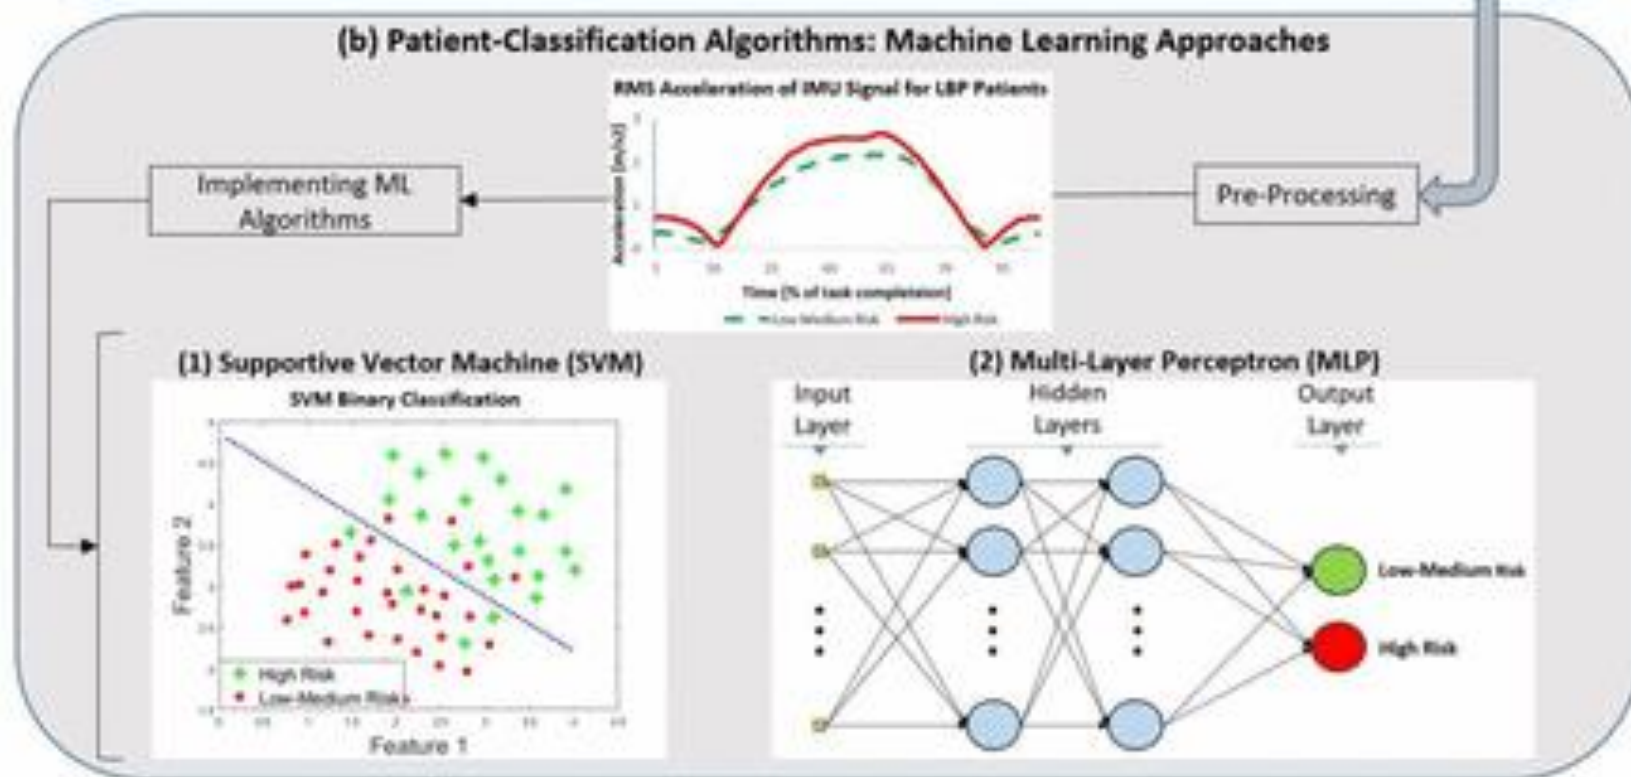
(b) Patient-Classification Algorithms: Machine Learning Approaches

RMS Acceleration of IMU Signal for LBP Patients

Acceleration [m/s2]

Time [% of task completion]

Low-Medium Risk

High Risk

Implementing ML Algorithms

Pre-Processing

(1) Supportive Vector Machine (SVM)

SVM Binary Classification

Feature 2

Feature 1

High Risk

Low-Medium Risks

(2) Multi-Layer Perceptron (MLP)

Input Layer

Hidden Layers

Output Layer

Low-Medium Risk

High Risk